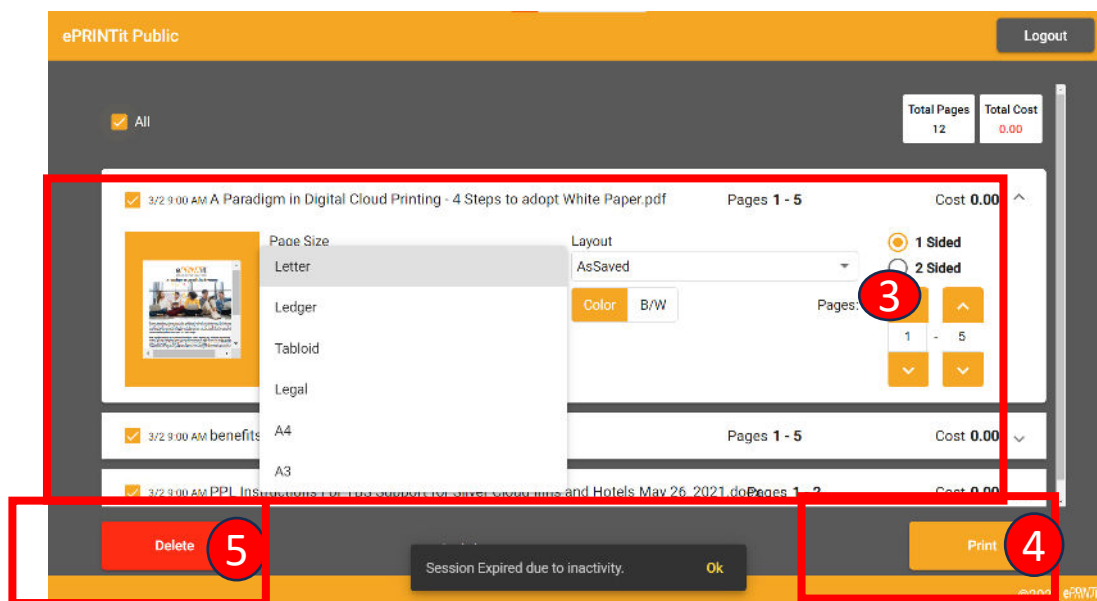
ePRINTit Public

Logout

All

| Total Pages | Total Cost |
|---|---|
| 12 | 0.00 |

3/2 9:00 AM A Paradigm in Digital Cloud Printing - 4 Steps to adopt White Paper.pdf

Pages 1 - 5

Cost 0.00

Page Size

Letter

Ledger

Tabloid

Legal

A4

A3

Layout

AsSaved

Color

B/W

1 Sided

2 Sided

Pages:

3

1 - 5

3/2 9:00 AM benefits

Pages 1 - 5

Cost 0.00

3/2 9:00 AM PPL Instructions For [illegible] and Hotels May 26_2021.docx

Pages 1 - 2

Cost 0.00

Delete

5

Session Expired due to inactivity.

Ok

Print

4